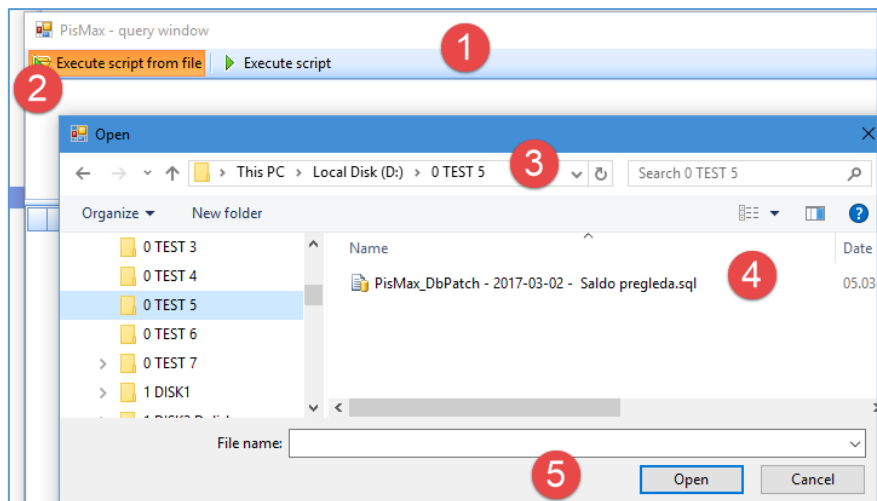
PisMax - query window

1

Execute script from file

Execute script

2

Open

This PC > Local Disk (D:) > 0 TEST 5

3

Search 0 TEST 5

Organize

New folder

0 TEST 3

0 TEST 4

0 TEST 5

0 TEST 6

0 TEST 7

1 DISK1

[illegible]

Name

Date

PisMax_DbPatch - 2017-03-02 - Saldo pregleda.sql

4

05.03

File name:

5

Open

Cancel